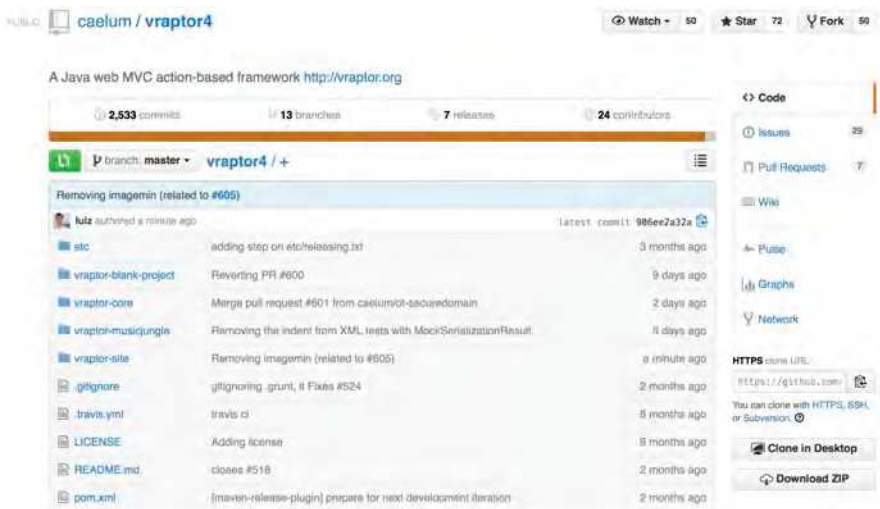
PUBLIC caelum / vraptor4

Watch 50 Star 72 Fork 50

A Java web MVC action-based framework http://vraptor.org

2,533 commits 13 branches 7 releases 24 contributors

branch: master vraptor4 / +

Removing imagemin (related to #605)

lviz authored a minute ago latest commit 986ee2a32a

| | | |
|---|---|---|
| etc | adding step on etc/releasing.txt | 3 months ago |
| vraptor-blank-project | Reverting PR #600 | 9 days ago |
| vraptor-core | Merge pull request #601 from caelum/ot-securedomain | 2 days ago |
| vraptor-musicjungle | Removing the indent from XML tests with MockSerializationResult | 8 days ago |
| vraptor-site | Removing imagemin (related to #605) | a minute ago |
| .gitignore | gitignoring .grunt, it Fixes #524 | 2 months ago |
| .travis.yml | travis ci | 8 months ago |
| LICENSE | Adding license | 8 months ago |
| README.md | closes #518 | 2 months ago |
| pom.xml | [maven-release-plugin] prepare for next development iteration | 2 months ago |

Code
Issues 29
Pull Requests 7
Wiki
Pulse
Graphs
Network

HTTPS clone URL
https://github.com/
You can clone with HTTPS, SSH, or Subversion.

Clone in Desktop
Download ZIP